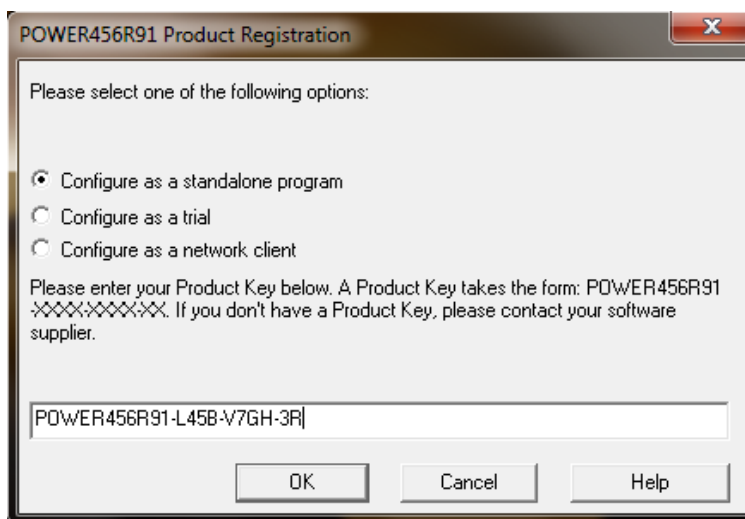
POWER456R91 Product Registration

Please select one of the following options:

Configure as a standalone program

Configure as a trial

Configure as a network client

Please enter your Product Key below. A Product Key takes the form: POWER456R91-XXXX-XXXX-XX. If you don't have a Product Key, please contact your software supplier.

POWER456R91-L45B-V7GH-3R

OK

Cancel

Help